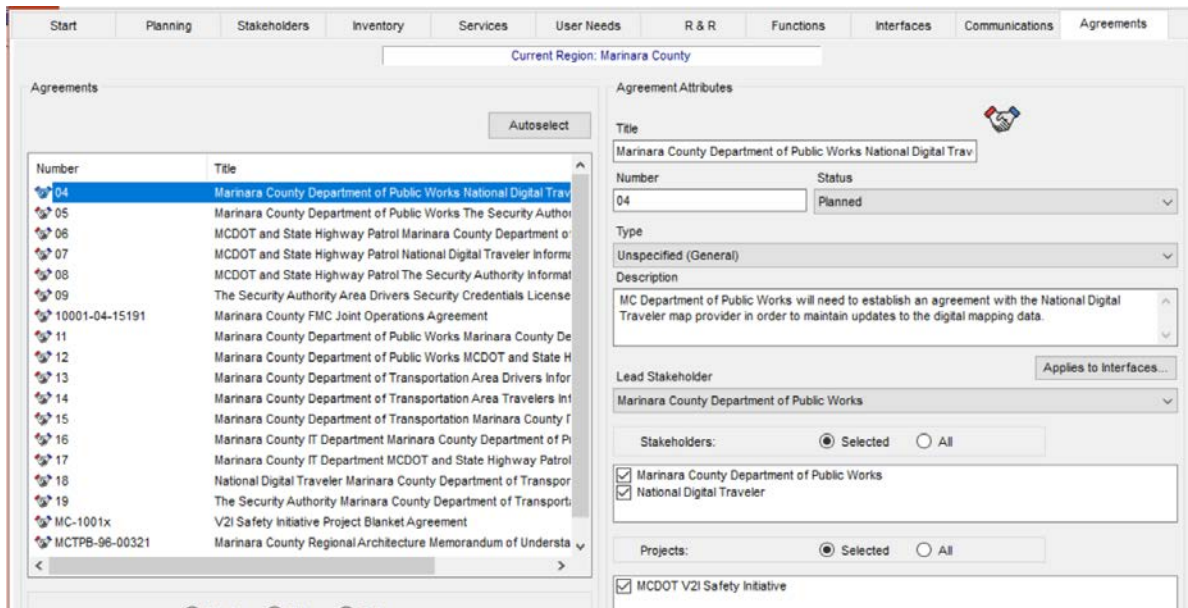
Start | Planning | Stakeholders | Inventory | Services | User Needs | R & R | Functions | Interfaces | Communications | Agreements

Current Region: Marinara County

Agreements

Autoselect

| Number | Title |
|---|---|
| 04 | Marinara County Department of Public Works National Digital Trav |
| 05 | Marinara County Department of Public Works The Security Authori |
| 06 | MCDOT and State Highway Patrol Marinara County Department o |
| 07 | MCDOT and State Highway Patrol National Digital Traveler Informa |
| 08 | MCDOT and State Highway Patrol The Security Authority Informat |
| 09 | The Security Authority Area Drivers Security Credentials License |
| 10001-04-15191 | Marinara County FMC Joint Operations Agreement |
| 11 | Marinara County Department of Public Works Marinara County De |
| 12 | Marinara County Department of Public Works MCDOT and State H |
| 13 | Marinara County Department of Transportation Area Drivers Infor |
| 14 | Marinara County Department of Transportation Area Travelers Inf |
| 15 | Marinara County Department of Transportation Marinara County [ |
| 16 | Marinara County IT Department Marinara County Department of P |
| 17 | Marinara County IT Department MCDOT and State Highway Patrol |
| 18 | National Digital Traveler Marinara County Department of Transpor |
| 19 | The Security Authority Marinara County Department of Transport |
| MC-1001x | V2I Safety Initiative Project Blanket Agreement |
| MCTPB-96-00321 | Marinara County Regional Architecture Memorandum of Understa |

Agreement Attributes

Title
Marinara County Department of Public Works National Digital Trav

Number
04

Status
Planned

Type
Unspecified (General)

Description
MC Department of Public Works will need to establish an agreement with the National Digital Traveler map provider in order to maintain updates to the digital mapping data.

Applies to Interfaces...

Lead Stakeholder
Marinara County Department of Public Works

Stakeholders: Selected All

Marinara County Department of Public Works
National Digital Traveler

Projects: Selected All

MCDOT V2I Safety Initiative